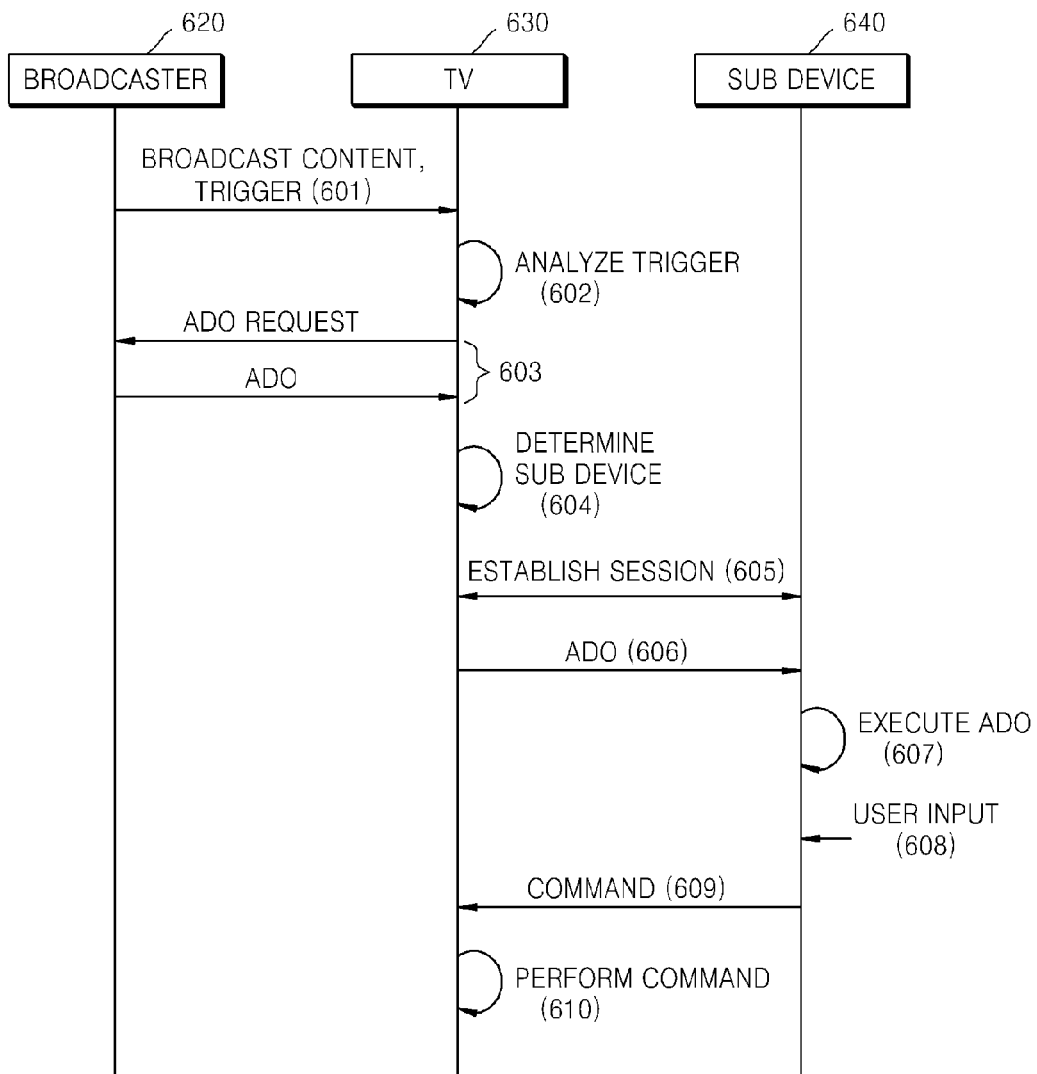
620
BROADCASTER
630
TV
640
SUB DEVICE

BROADCAST CONTENT, TRIGGER (601)

ANALYZE TRIGGER (602)

ADO REQUEST

ADO

603

DETERMINE SUB DEVICE (604)

ESTABLISH SESSION (605)

ADO (606)

EXECUTE ADO (607)

USER INPUT (608)

COMMAND (609)

PERFORM COMMAND (610)